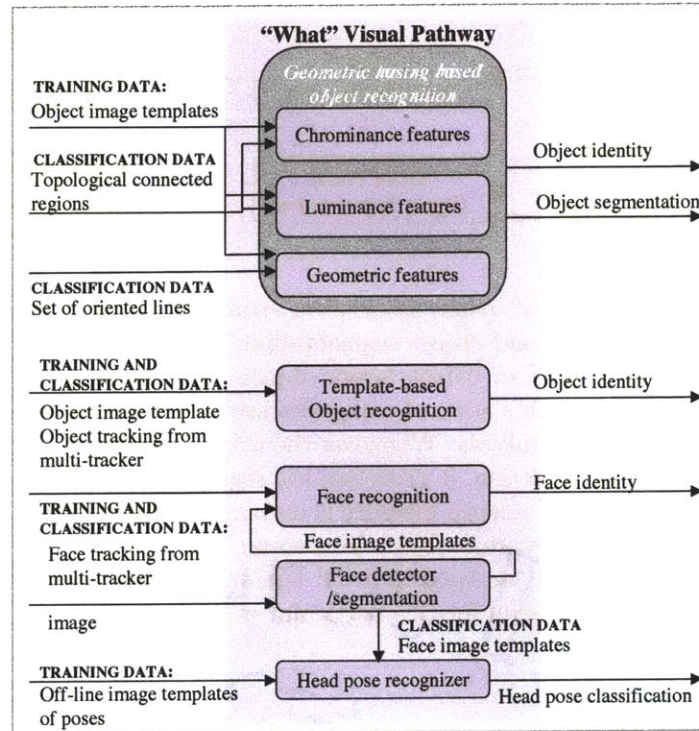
"What" Visual Pathway

Geometric hashing based object recognition

TRAINING DATA:
Object image templates

Chrominance features

CLASSIFICATION DATA
Topological connected regions

Luminance features

Object identity

Object segmentation

Geometric features

CLASSIFICATION DATA
Set of oriented lines

TRAINING AND CLASSIFICATION DATA:
Object image template
Object tracking from multi-tracker

Template-based Object recognition

Object identity

Face recognition

Face identity

TRAINING AND CLASSIFICATION DATA:
Face tracking from multi-tracker

Face image templates

Face detector /segmentation

image

CLASSIFICATION DATA
Face image templates

TRAINING DATA:
Off-line image templates of poses

Head pose recognizer

Head pose classification